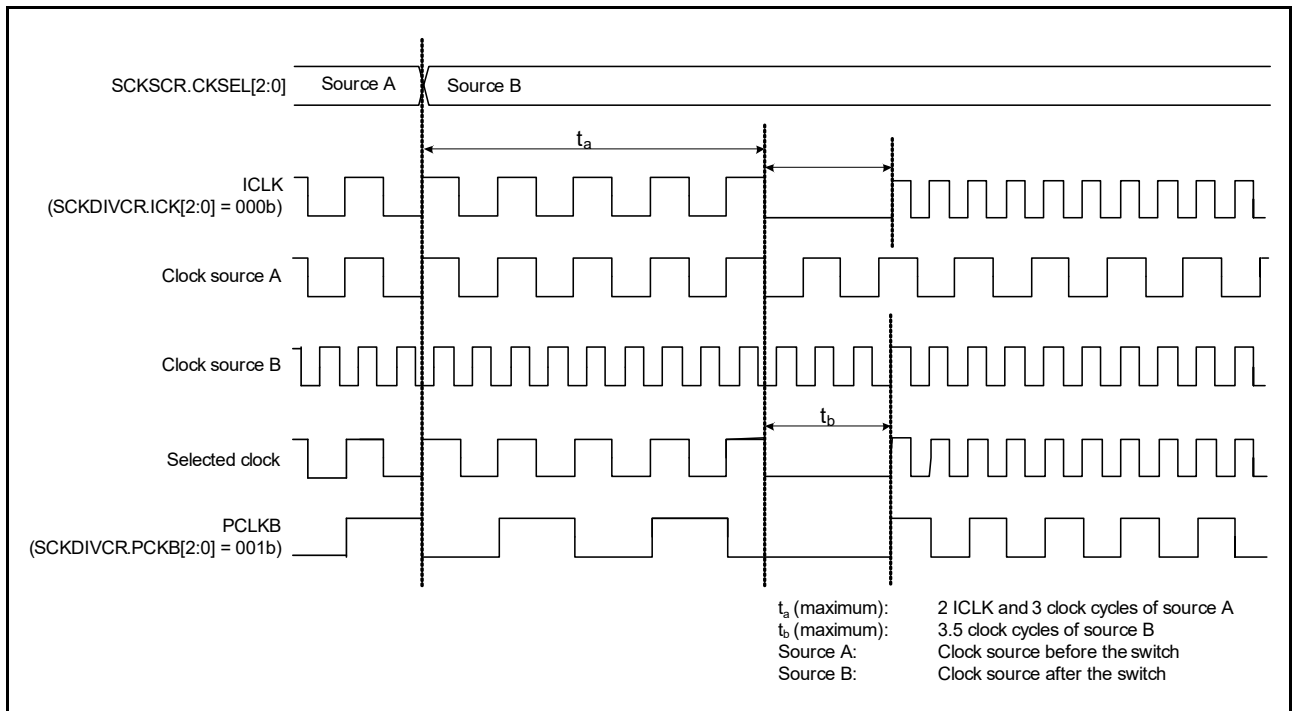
SCKSCR.CKSEL[2:0]
Source A
Source B

$t_a$

ICLK
(SCKDIVCR.ICK[2:0] = 000b)

Clock source A

Clock source B

$t_b$

Selected clock

PCLKB
(SCKDIVCR.PCKB[2:0] = 001b)

$t_a$ (maximum): 2 ICLK and 3 clock cycles of source A
$t_b$ (maximum): 3.5 clock cycles of source B
Source A: Clock source before the switch
Source B: Clock source after the switch